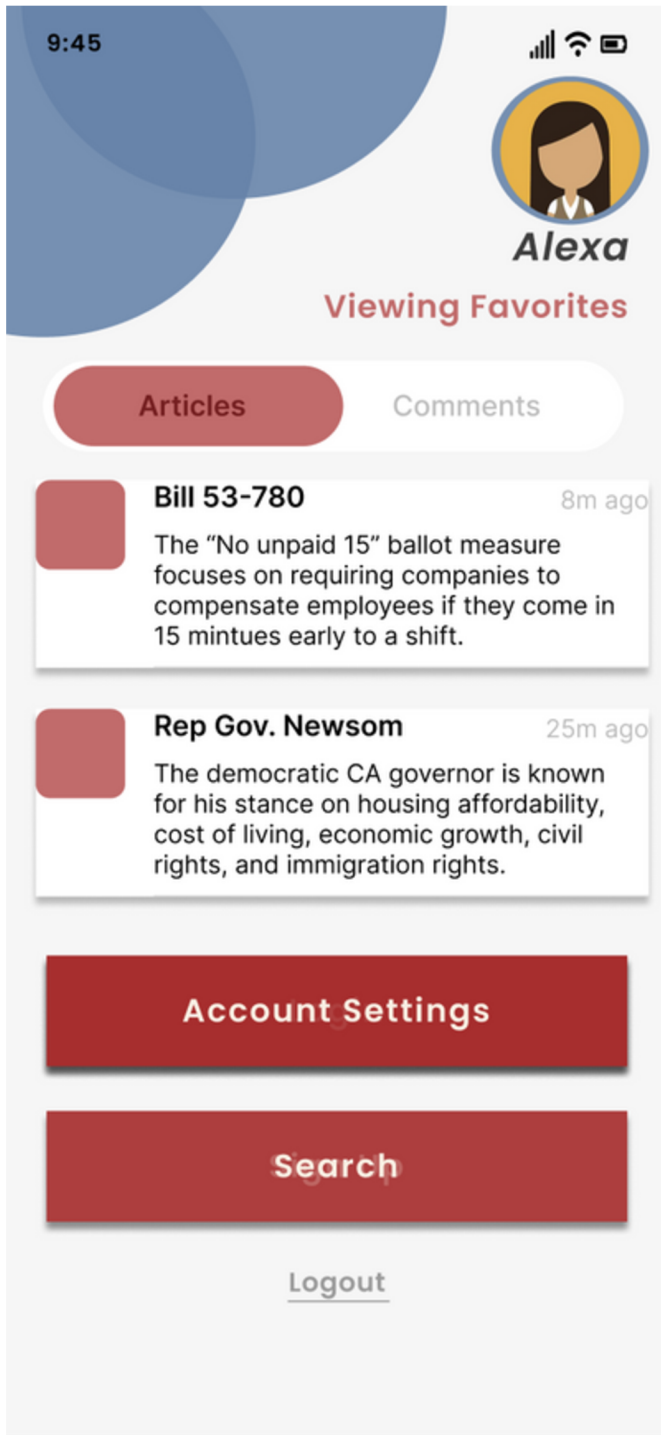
9:45

Alexa

Viewing Favorites

Articles

Comments

Bill 53-780

8m ago

The “No unpaid 15” ballot measure focuses on requiring companies to compensate employees if they come in 15 mintues early to a shift.

Rep Gov. Newsom

25m ago

The democratic CA governor is known for his stance on housing affordability, cost of living, economic growth, civil rights, and immigration rights.

Account Settings

Search

Logout